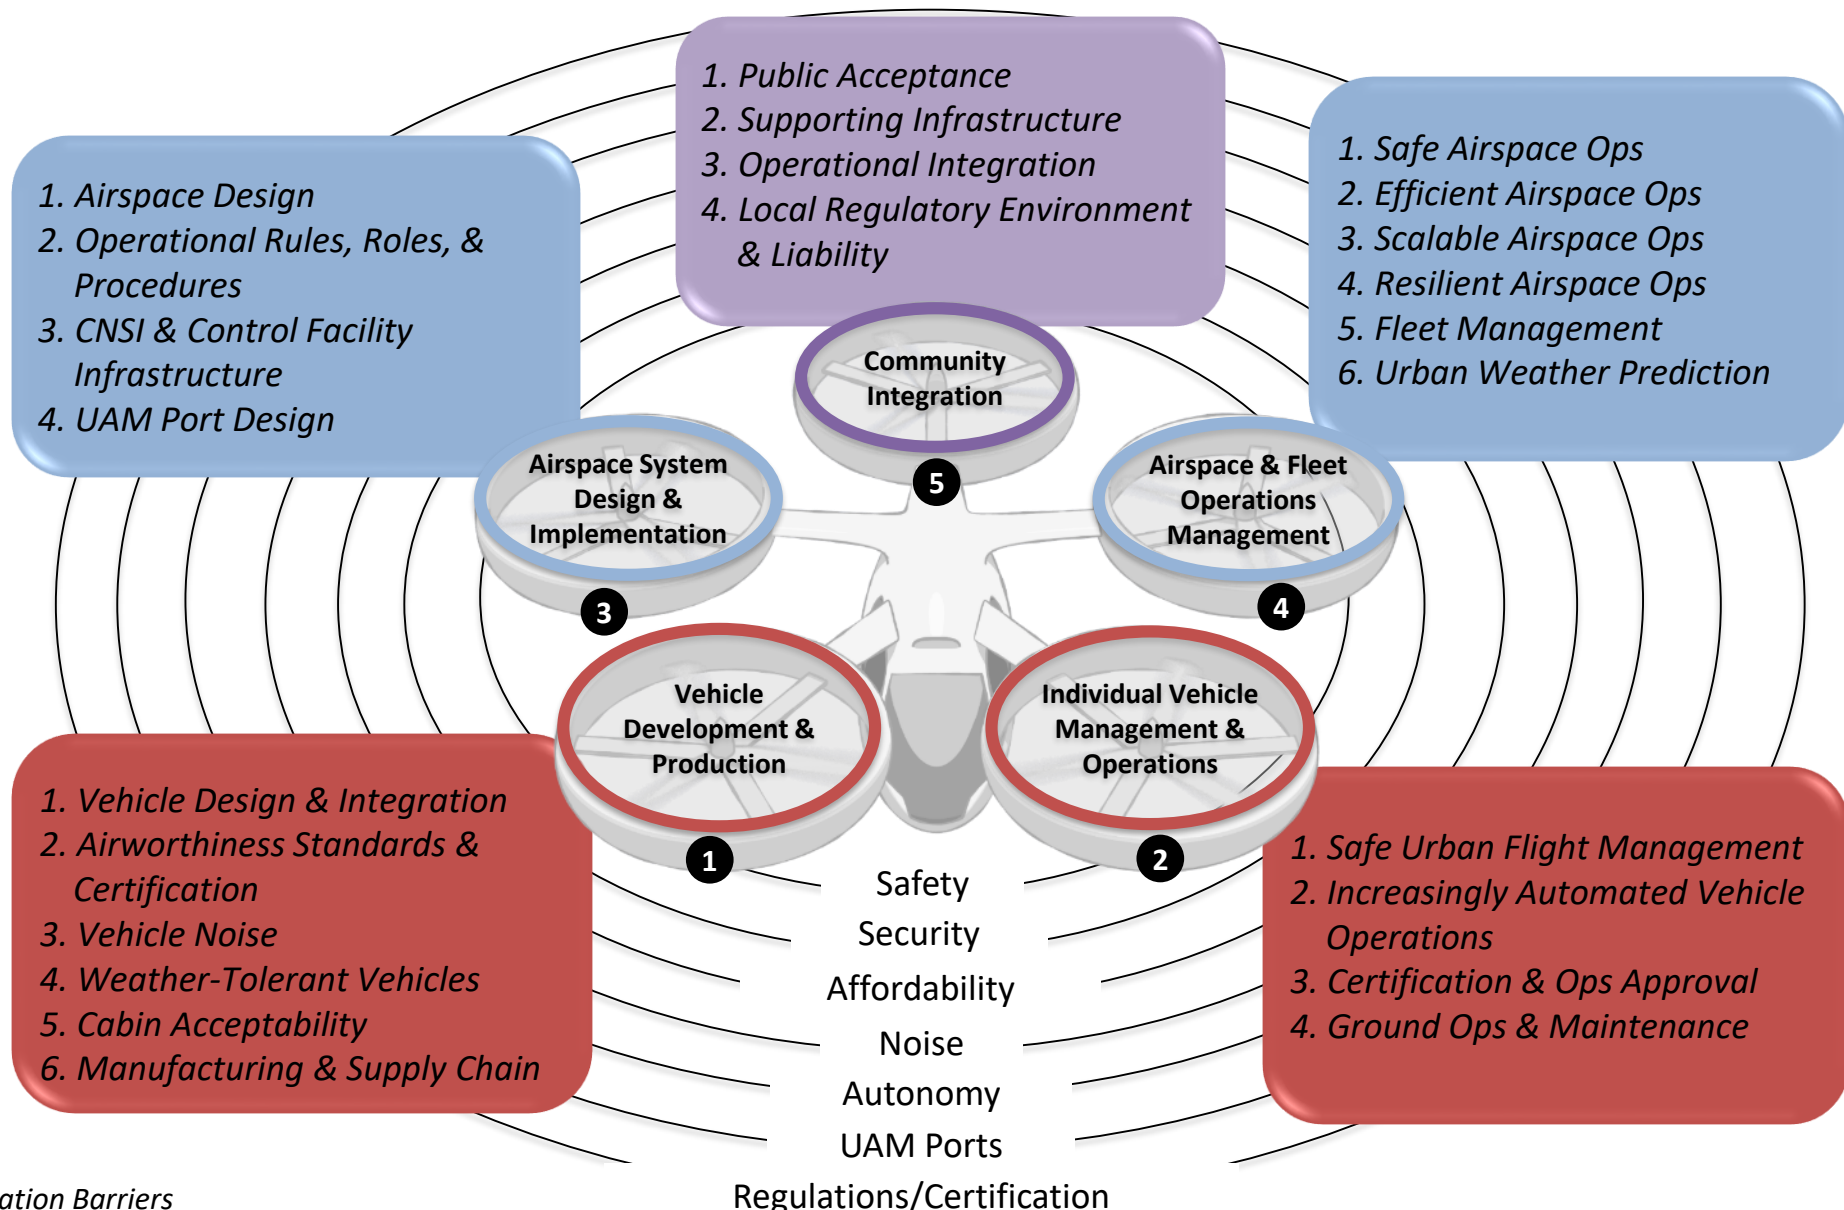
1. Public Acceptance
2. Supporting Infrastructure
3. Operational Integration
4. Local Regulatory Environment & Liability

1. Airspace Design
2. Operational Rules, Roles, & Procedures
3. CNSI & Control Facility Infrastructure
4. UAM Port Design

1. Safe Airspace Ops
2. Efficient Airspace Ops
3. Scalable Airspace Ops
4. Resilient Airspace Ops
5. Fleet Management
6. Urban Weather Prediction

Community Integration

5

Airspace System Design & Implementation

3

Airspace & Fleet Operations Management

4

Vehicle Development & Production

1

Individual Vehicle Management & Operations

2

1. Vehicle Design & Integration
2. Airworthiness Standards & Certification
3. Vehicle Noise
4. Weather-Tolerant Vehicles
5. Cabin Acceptability
6. Manufacturing & Supply Chain

1. Safe Urban Flight Management
2. Increasingly Automated Vehicle Operations
3. Certification & Ops Approval
4. Ground Ops & Maintenance

Safety
Security
Affordability
Noise
Autonomy
UAM Ports
Regulations/Certification

ation Barriers